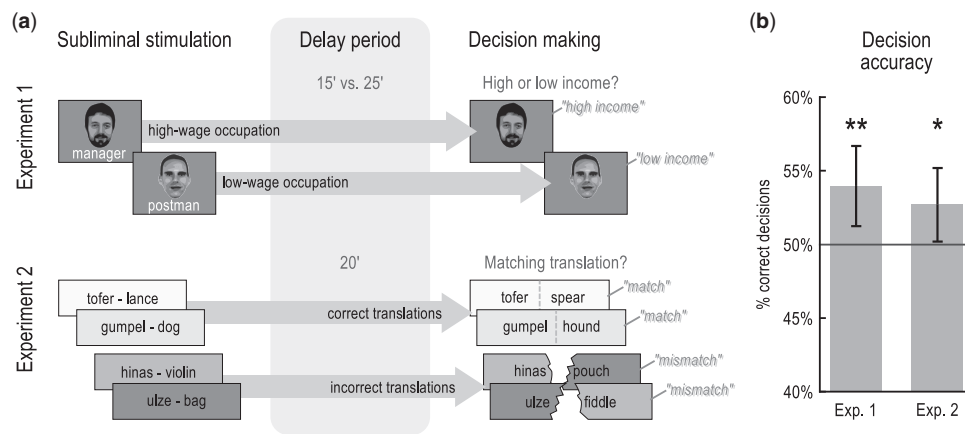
(a)

Subliminal stimulation

Delay period

Decision making

Experiment 1

15' vs. 25'

High or low income?

manager

high-wage occupation

"high income"

postman

low-wage occupation

"low income"

Experiment 2

20'

Matching translation?

tofer - lance

gumpel - dog

correct translations

tofer | spear

"match"

gumpel | hound

"match"

hinas - violin

ulze - bag

incorrect translations

hinas

pouch

"mismatch"

ulze

fiddle

"mismatch"

(b)

Decision accuracy

60%

55%

50%

45%

40%

% correct decisions

**

*

Exp. 1

Exp. 2